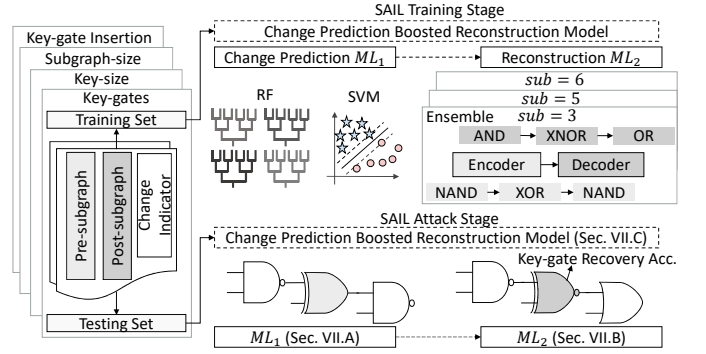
Key-gate Insertion
Subgraph-size
Key-size
Key-gates
Training Set
Pre-subgraph
Post-subgraph
Change Indicator
Testing Set

SAIL Training Stage
Change Prediction Boosted Reconstruction Model
Change Prediction $ML_1$
Reconstruction $ML_2$
RF
SVM
$sub = 6$
$sub = 5$
Ensemble $sub = 3$
AND
XNOR
OR
Encoder
Decoder
NAND
XOR
NAND

SAIL Attack Stage
Change Prediction Boosted Reconstruction Model (Sec. VII.C)
Key-gate Recovery Acc.
$ML_1$ (Sec. VII.A)
$ML_2$ (Sec. VII.B)